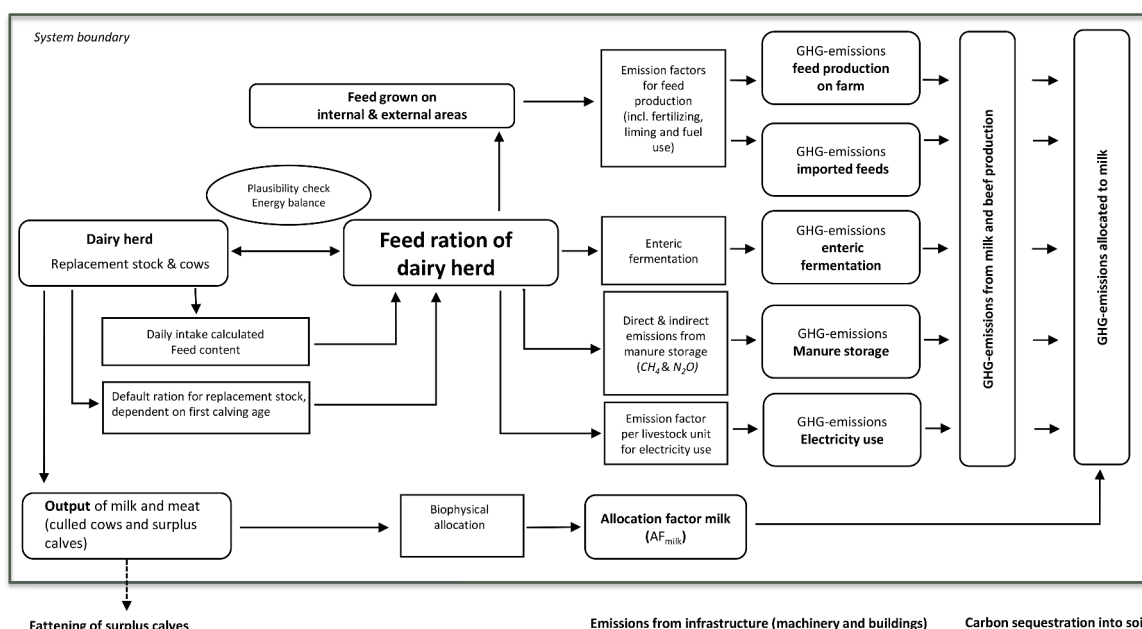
System boundary

Feed grown on internal & external areas

Emission factors for feed production (incl. fertilizing, liming and fuel use)

GHG-emissions **feed production on farm**

GHG-emissions **imported feeds**

Plausibility check Energy balance

**Dairy herd**
Replacement stock & cows

**Feed ration of dairy herd**

Enteric fermentation

GHG-emissions **enteric fermentation**

Daily intake calculated Feed content

Direct & indirect emissions from manure storage ($CH_4$ & $N_2O$)

GHG-emissions **Manure storage**

Default ration for replacement stock, dependent on first calving age

Emission factor per livestock unit for electricity use

GHG-emissions **Electricity use**

GHG-emissions from milk and beef production

GHG-emissions allocated to milk

**Output** of milk and meat (culled cows and surplus calves)

Biophysical allocation

**Allocation factor milk** ($AF_{milk}$)

Fattening of surplus calves

Emissions from infrastructure (machinery and buildings)

Carbon sequestration into soi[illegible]